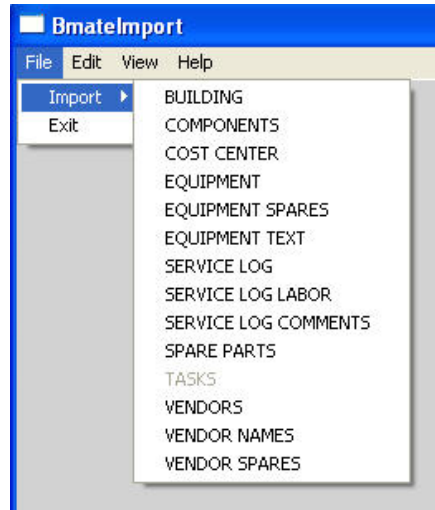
BmateImport
File Edit View Help
Import
Exit
BUILDING
COMPONENTS
COST CENTER
EQUIPMENT
EQUIPMENT SPARES
EQUIPMENT TEXT
SERVICE LOG
SERVICE LOG LABOR
SERVICE LOG COMMENTS
SPARE PARTS
TASKS
VENDORS
VENDOR NAMES
VENDOR SPARES